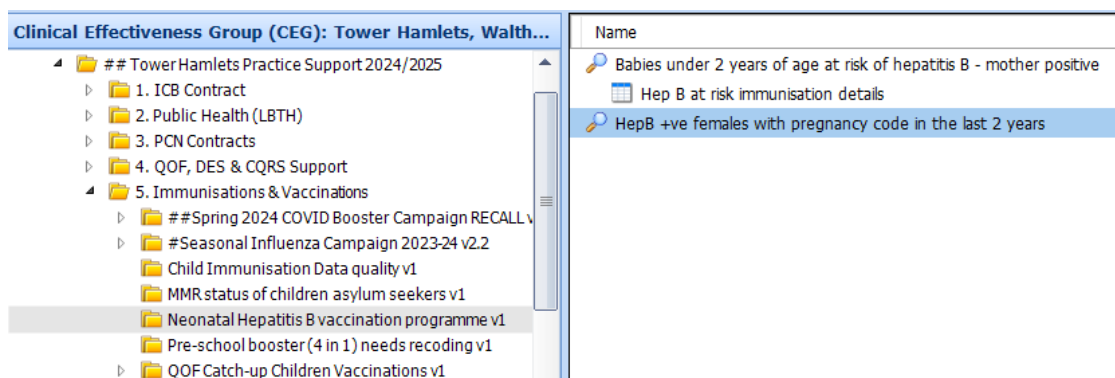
Clinical Effectiveness Group (CEG): Tower Hamlets, Walth...

## Tower Hamlets Practice Support 2024/2025
1. ICB Contract
2. Public Health (LBTH)
3. PCN Contracts
4. QOF, DES & CQRS Support
5. Immunisations & Vaccinations
##Spring 2024 COVID Booster Campaign RECALL v
#Seasonal Influenza Campaign 2023-24 v2.2
Child Immunisation Data quality v1
MMR status of children asylum seekers v1
Neonatal Hepatitis B vaccination programme v1
Pre-school booster (4 in 1) needs recoding v1
QOF Catch-up Children Vaccinations v1

Name
Babies under 2 years of age at risk of hepatitis B - mother positive
Hep B at risk immunisation details
HepB +ve females with pregnancy code in the last 2 years